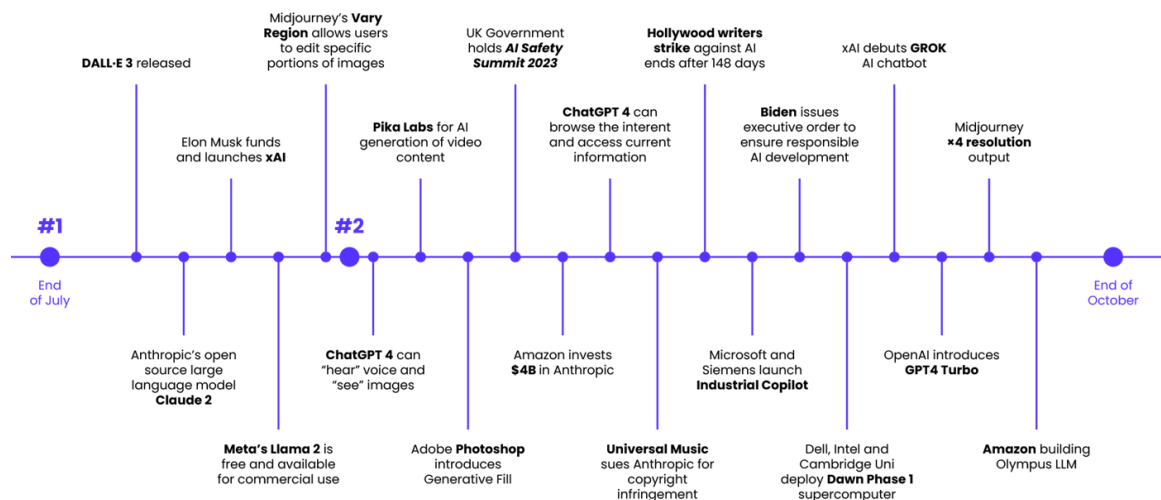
DALL·E 3 released

Midjourney's Vary Region allows users to edit specific portions of images

UK Government holds AI Safety Summit 2023

Hollywood writers strike against AI ends after 148 days

xAI debuts GROK AI chatbot

Elon Musk funds and launches xAI

Pika Labs for AI generation of video content

ChatGPT 4 can browse the interent and access current information

Biden issues executive order to ensure responsible AI development

Midjourney ×4 resolution output

#1

#2

End of July

End of October

Anthropic's open source large language model Claude 2

ChatGPT 4 can "hear" voice and "see" images

Amazon invests $4B in Anthropic

Microsoft and Siemens launch Industrial Copilot

OpenAI introduces GPT4 Turbo

Meta's Llama 2 is free and available for commercial use

Adobe Photoshop introduces Generative Fill

Universal Music sues Anthropic for copyright infringement

Dell, Intel and Cambridge Uni deploy Dawn Phase 1 supercomputer

Amazon building Olympus LLM